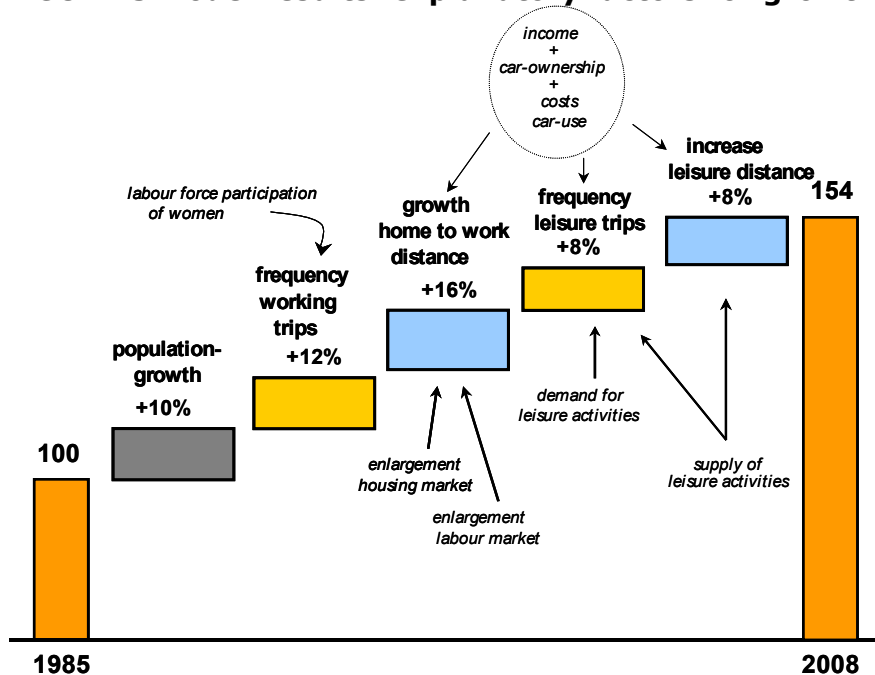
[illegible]

income
+
car-ownership
+
costs
car-use

labour force participation of women

increase leisure distance
+8%

154

growth home to work distance
+16%

frequency leisure trips
+8%

frequency working trips
+12%

population-growth
+10%

100

demand for leisure activities

enlargement housing market

enlargement labour market

supply of leisure activities

1985

2008